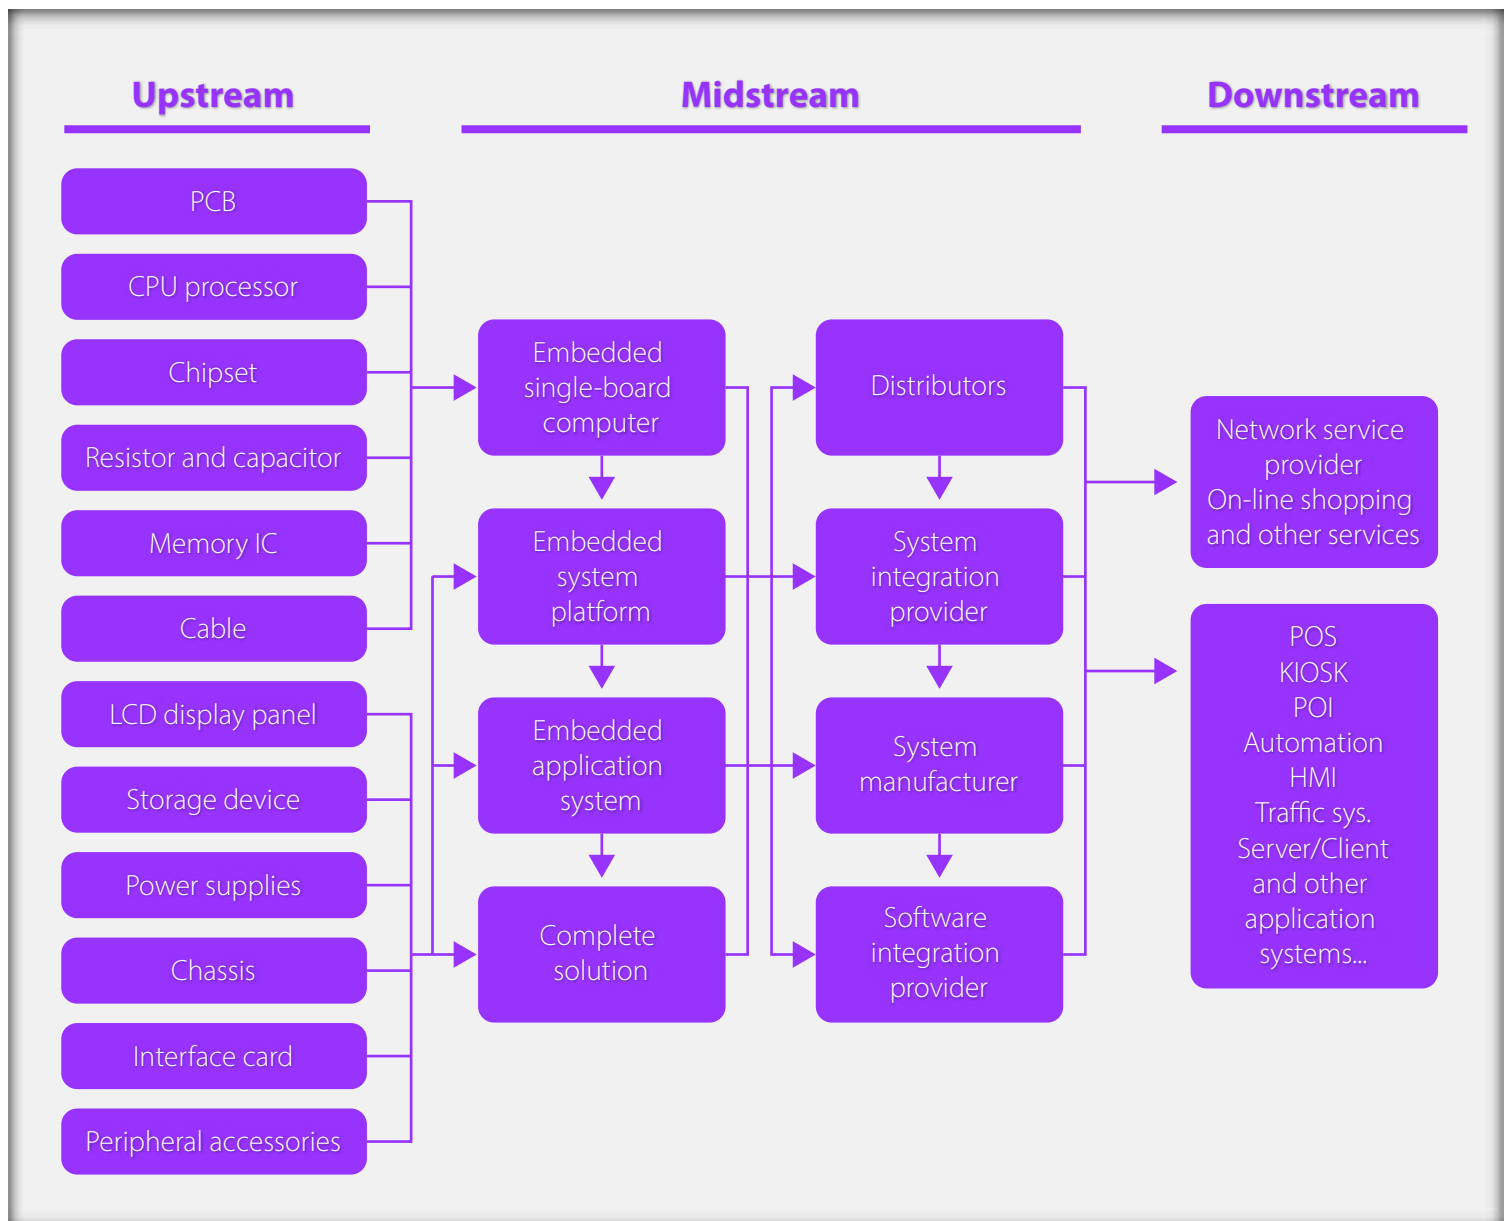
Upstream

Midstream

Downstream

PCB

CPU processor

Chipset

Resistor and capacitor

Memory IC

Cable

LCD display panel

Storage device

Power supplies

Chassis

Interface card

Peripheral accessories

Embedded single-board computer

Embedded system platform

Embedded application system

Complete solution

Distributors

System integration provider

System manufacturer

Software integration provider

Network service provider
On-line shopping and other services

POS
KIOSK
POI
Automation
HMI
Traffic sys.
Server/Client and other application systems...